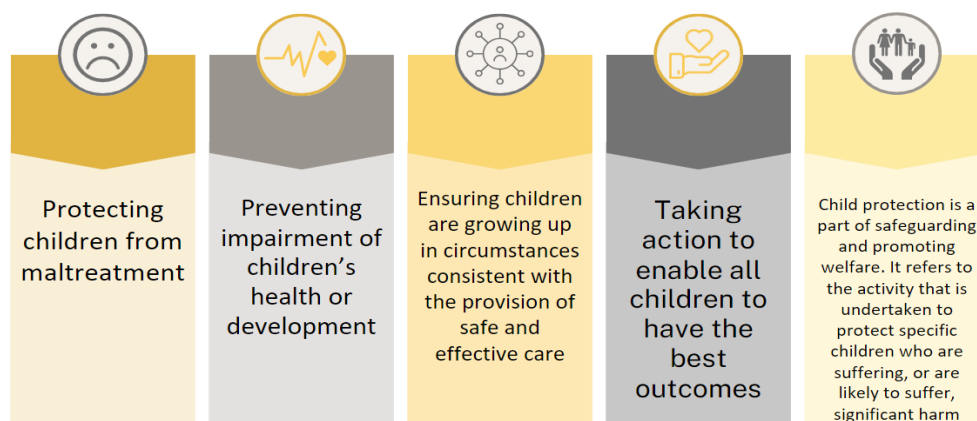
Protecting children from maltreatment

Preventing impairment of children's health or development

Ensuring children are growing up in circumstances consistent with the provision of safe and effective care

Taking action to enable all children to have the best outcomes

Child protection is a part of safeguarding and promoting welfare. It refers to the activity that is undertaken to protect specific children who are suffering, or are likely to suffer, significant harm